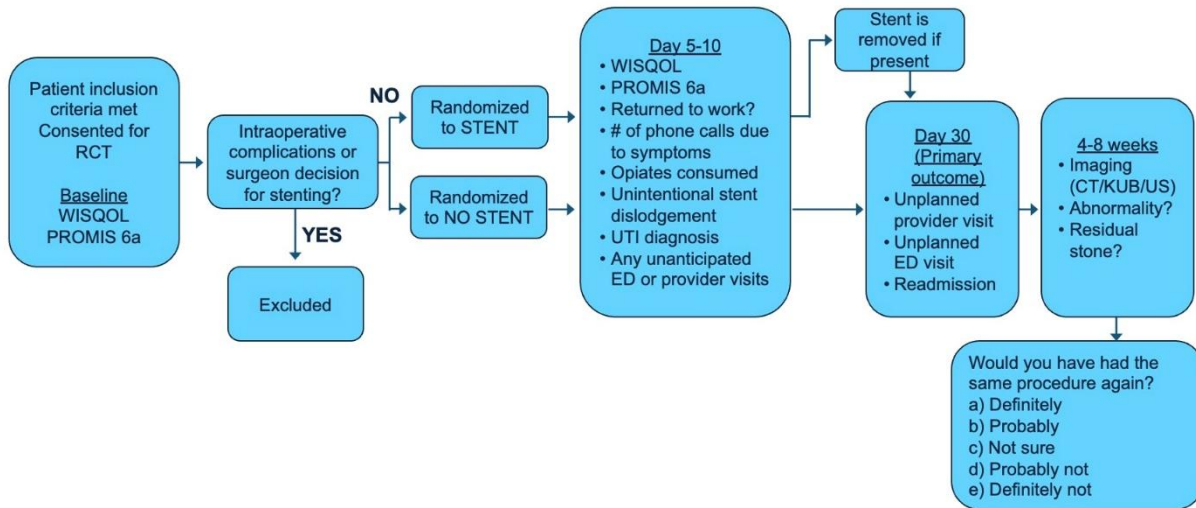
Patient inclusion criteria met
Consented for RCT

Baseline
WISQOL
PROMIS 6a

Intraoperative complications or surgeon decision for stenting?

NO

YES

Excluded

Randomized to STENT

Randomized to NO STENT

Day 5-10
• WISQOL
• PROMIS 6a
• Returned to work?
• # of phone calls due to symptoms
• Opiates consumed
• Unintentional stent dislodgement
• UTI diagnosis
• Any unanticipated ED or provider visits

Stent is removed if present

Day 30 (Primary outcome)
• Unplanned provider visit
• Unplanned ED visit
• Readmission

4-8 weeks
• Imaging (CT/KUB/US)
• Abnormality?
• Residual stone?

Would you have had the same procedure again?
a) Definitely
b) Probably
c) Not sure
d) Probably not
e) Definitely not